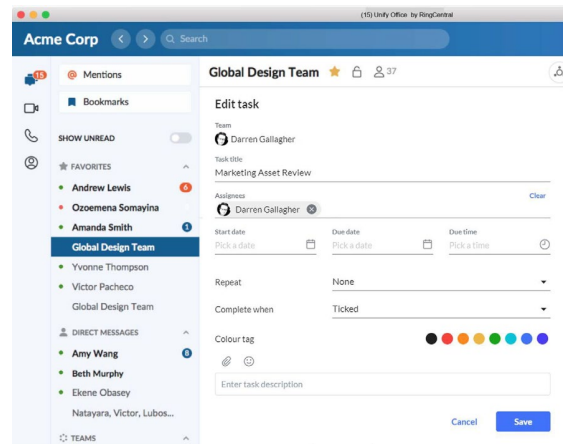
(15) Unify Office by RingCentral

Acme Corp

Search

15

@ Mentions

Bookmarks

SHOW UNREAD

FAVORITES

Andrew Lewis 6

Ozoemena Somayina

Amanda Smith 1

Global Design Team

Yvonne Thompson

Victor Pacheco

Global Design Team

DIRECT MESSAGES

Amy Wang 8

Beth Murphy

Ekene Obasey

Natayara, Victor, Lubos...

TEAMS

Global Design Team 37

Edit task

Team

Darren Gallagher

Task title

Marketing Asset Review

Assignees

Clear

Darren Gallagher

Start date

Pick a date

Due date

Pick a date

Due time

Pick a time

Repeat

None

Complete when

Ticked

Colour tag

Enter task description

Cancel

Save